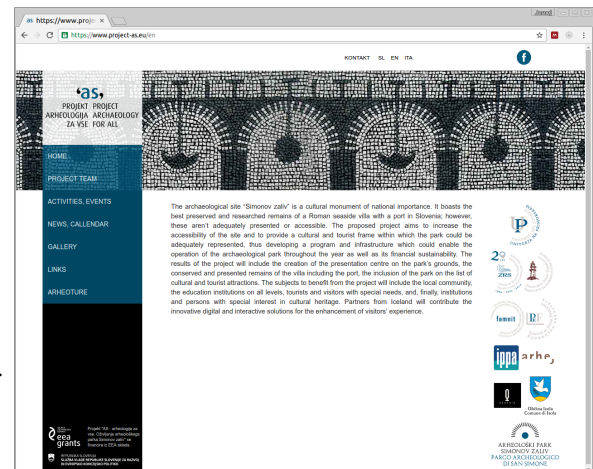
https://www.proje ×

Jernej

https://www.project-as.eu/en

KONTAKT SL EN ITA

'as,
PROJEKT ARHEOLOGIJA ZA VSE
PROJECT ARCHAEOLOGY FOR ALL

HOME
PROJECT TEAM
ACTIVITIES, EVENTS
NEWS, CALENDAR
GALLERY
LINKS
ARHEOTURE

The archaeological site "Simonov zaliv" is a cultural monument of national importance. It boasts the best preserved and researched remains of a Roman seaside villa with a port in Slovenia; however, these aren't adequately presented or accessible. The proposed project aims to increase the accessibility of the site and to provide a cultural and tourist frame within which the park could be adequately represented, thus developing a program and infrastructure which could enable the operation of the archaeological park throughout the year as well as its financial sustainability. The results of the project will include the creation of the presentation centre on the park's grounds, the conserved and presented remains of the villa including the port, the inclusion of the park on the list of cultural and tourist attractions. The subjects to benefit from the project will include the local community, the education institutions on all levels, tourists and visitors with special needs, and, finally, institutions and persons with special interest in cultural heritage. Partners from Iceland will contribute the innovative digital and interactive solutions for the enhancement of visitors' experience.

eea grants

Projekt "AA - arheologija za vse. Oživljanje arheološkega parka Simonov zaliv" je financiran iz EEA sklada.

REPUBLIKA SLOVENIJA SLUŽBA VLADE REPUBLIKE SLOVENIJE ZA RAZVOJ IN EVROPSKO KOHEZIJSKO POLITIKO

UNIVERSITAS

famnit

ippa

arhej

Občina Izola Comune di Isola

ARHEOLOŠKI PARK SIMONOV ZALIV
PARCO ARCHEOLOGICO DI SAN SIMONE